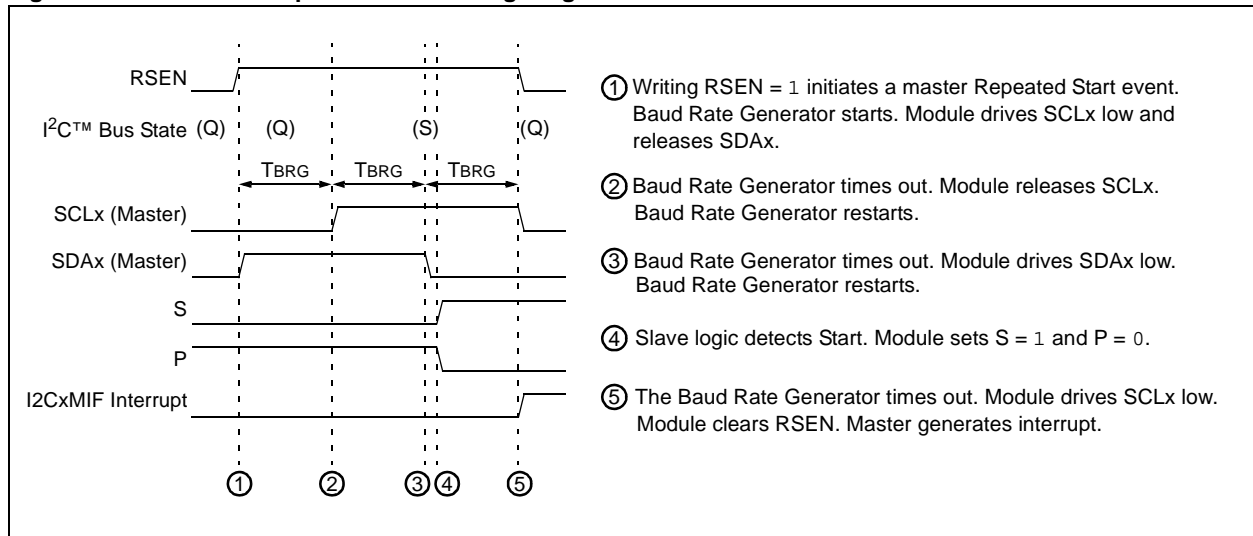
RSEN

I$^{2}$C™ Bus State (Q) (Q) (S) (Q)

TBRG TBRG TBRG

SCLx (Master)

SDAx (Master)

S

P

I2CxMIF Interrupt

① ② ③ ④ ⑤

① Writing RSEN = 1 initiates a master Repeated Start event. Baud Rate Generator starts. Module drives SCLx low and releases SDAx.

② Baud Rate Generator times out. Module releases SCLx. Baud Rate Generator restarts.

③ Baud Rate Generator times out. Module drives SDAx low. Baud Rate Generator restarts.

④ Slave logic detects Start. Module sets S = 1 and P = 0.

⑤ The Baud Rate Generator times out. Module drives SCLx low. Module clears RSEN. Master generates interrupt.